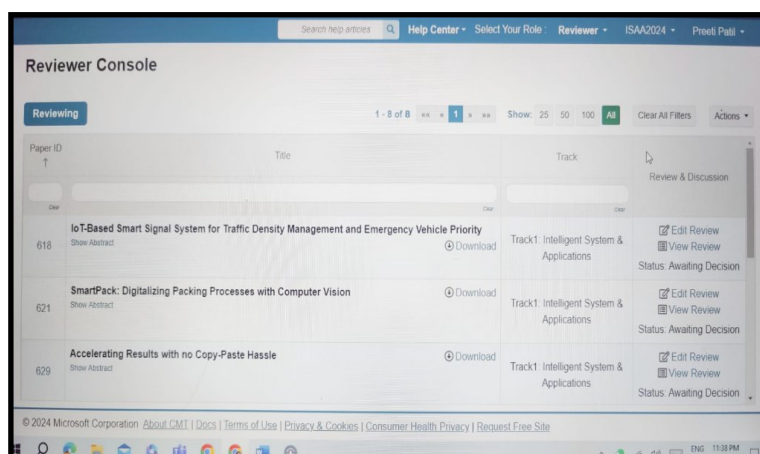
Search help articles Help Center ▾ Select Your Role : Reviewer ▾ ISAA2024 ▾ Preeti Patil ▾

Reviewer Console

Reviewing

1 - 8 of 8 «« « 1 » »» Show: 25 50 100 All Clear All Filters Actions ▾

| Paper ID ↑ | Title | Track | Review & Discussion |
|---|---|---|---|
| Clear | Clear | Clear | |
| 618 | IoT-Based Smart Signal System for Traffic Density Management and Emergency Vehicle Priority Show Abstract Download | Track1: Intelligent System & Applications | Edit Review View Review Status: Awaiting Decision |
| 621 | SmartPack: Digitalizing Packing Processes with Computer Vision Show Abstract Download | Track1: Intelligent System & Applications | Edit Review View Review Status: Awaiting Decision |
| 629 | Accelerating Results with no Copy-Paste Hassle Show Abstract Download | Track1: Intelligent System & Applications | Edit Review View Review Status: Awaiting Decision |

© 2024 Microsoft Corporation About CMT | Docs | Terms of Use | Privacy & Cookies | Consumer Health Privacy | Request Free Site

ENG 11:38 PM